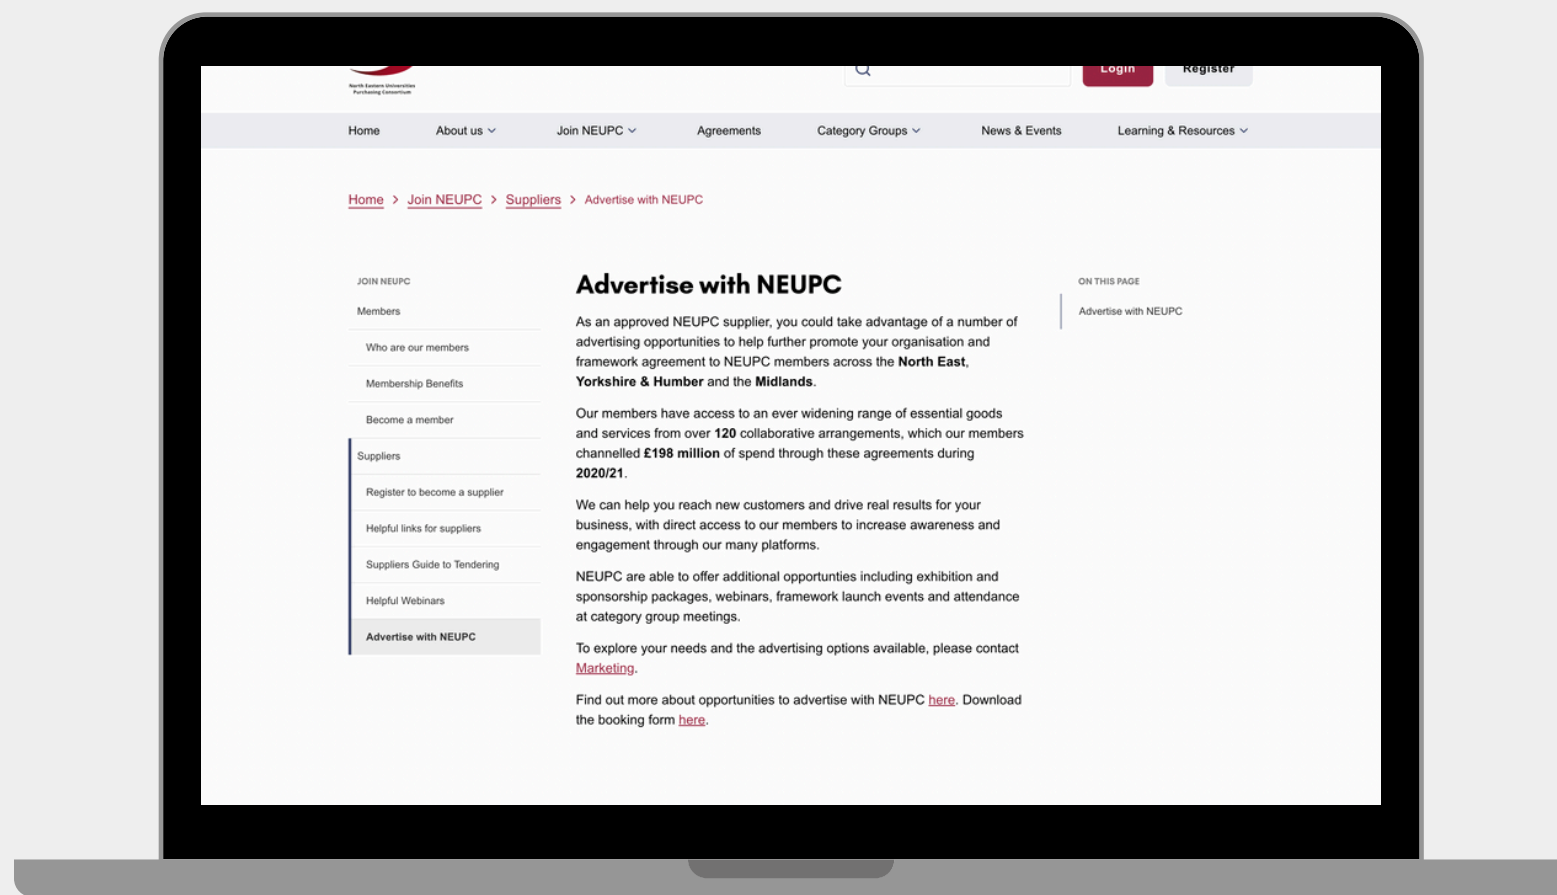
North Eastern Universities Purchasing Consortium

Login Register

Home About us Join NEUPC Agreements Category Groups News & Events Learning & Resources

Home > Join NEUPC > Suppliers > Advertise with NEUPC

JOIN NEUPC
Members
Who are our members
Membership Benefits
Become a member
Suppliers
Register to become a supplier
Helpful links for suppliers
Suppliers Guide to Tendering
Helpful Webinars
Advertise with NEUPC

Advertise with NEUPC

As an approved NEUPC supplier, you could take advantage of a number of advertising opportunities to help further promote your organisation and framework agreement to NEUPC members across the North East, Yorkshire & Humber and the Midlands.

Our members have access to an ever widening range of essential goods and services from over 120 collaborative arrangements, which our members channelled £198 million of spend through these agreements during 2020/21.

We can help you reach new customers and drive real results for your business, with direct access to our members to increase awareness and engagement through our many platforms.

NEUPC are able to offer additional opportunities including exhibition and sponsorship packages, webinars, framework launch events and attendance at category group meetings.

To explore your needs and the advertising options available, please contact Marketing.

Find out more about opportunities to advertise with NEUPC here. Download the booking form here.

ON THIS PAGE
Advertise with NEUPC